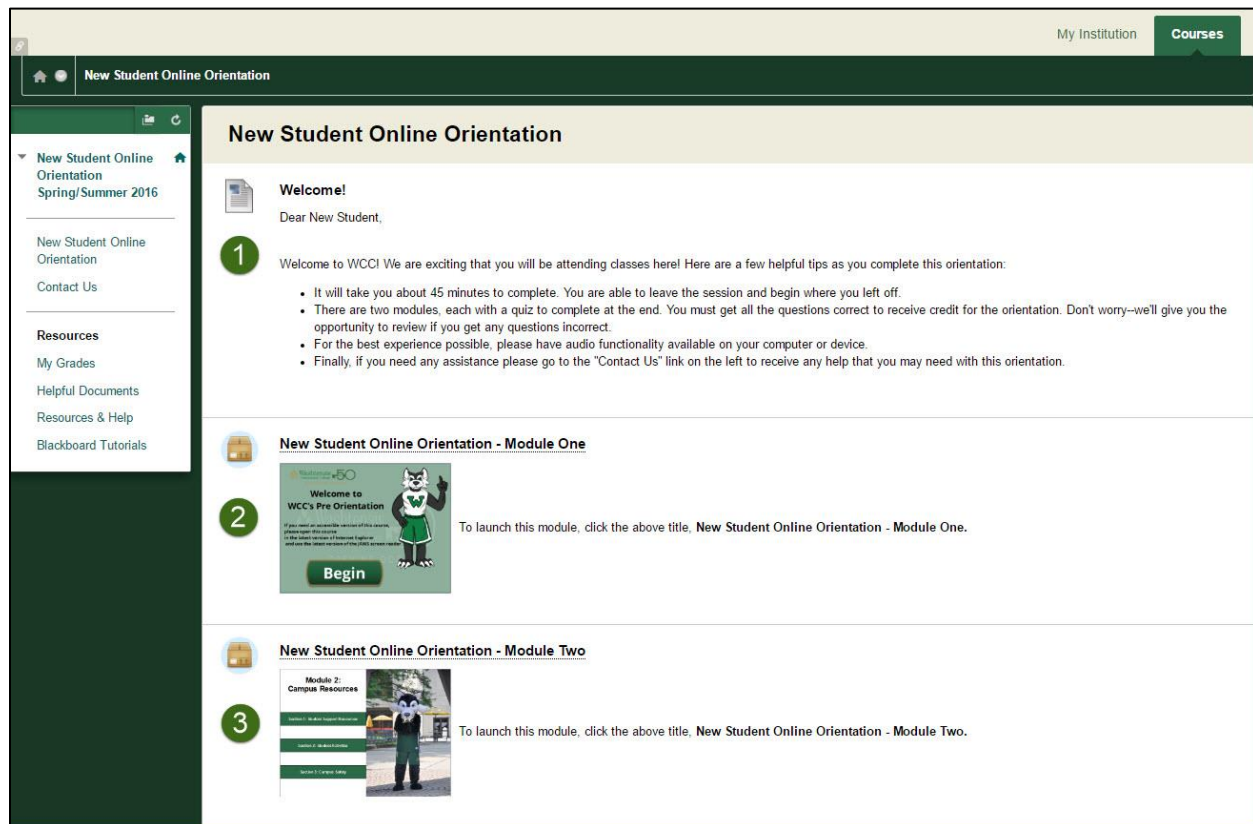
My Institution Courses

New Student Online Orientation

New Student Online Orientation Spring/Summer 2016

New Student Online Orientation
Contact Us

Resources
My Grades
Helpful Documents
Resources & Help
Blackboard Tutorials

New Student Online Orientation

Welcome!

Dear New Student,

1

Welcome to WCC! We are exciting that you will be attending classes here! Here are a few helpful tips as you complete this orientation:

- It will take you about 45 minutes to complete. You are able to leave the session and begin where you left off.
- There are two modules, each with a quiz to complete at the end. You must get all the questions correct to receive credit for the orientation. Don't worry--we'll give you the opportunity to review if you get any questions incorrect.
- For the best experience possible, please have audio functionality available on your computer or device.
- Finally, if you need any assistance please go to the "Contact Us" link on the left to receive any help that you may need with this orientation.

New Student Online Orientation - Module One

2

Washtenaw 50

Welcome to WCC's Pre Orientation

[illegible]

Begin

To launch this module, click the above title, New Student Online Orientation - Module One.

New Student Online Orientation - Module Two

3

Module 2: Campus Resources

Section 1: Student Support Resources

Section 2: Student Activities

Section 3: Campus Safety

To launch this module, click the above title, New Student Online Orientation - Module Two.